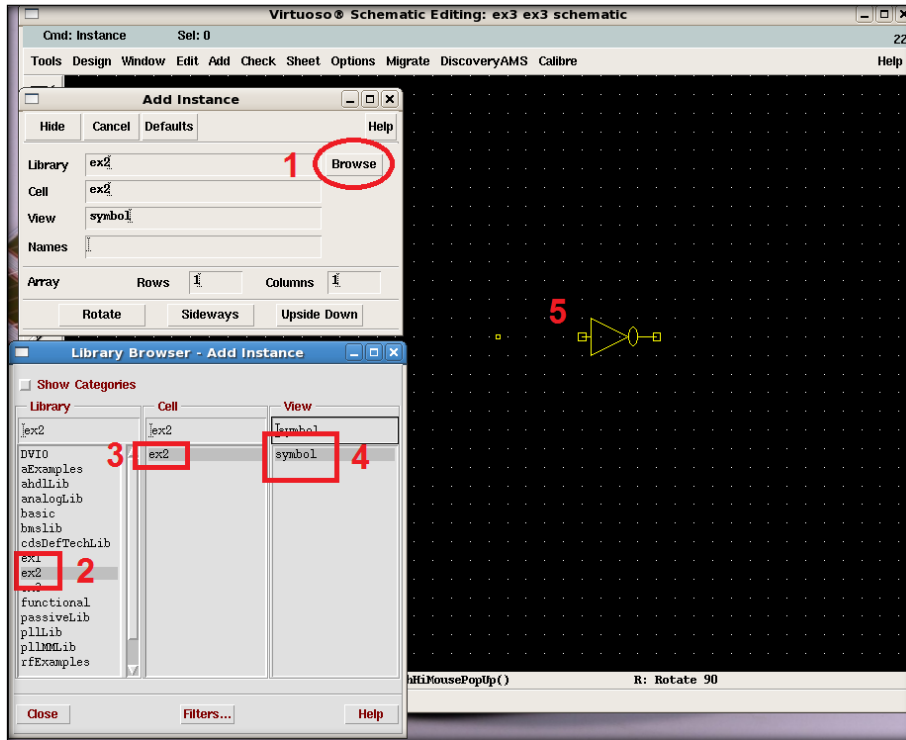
Virtuoso® Schematic Editing: ex3 ex3 schematic

Cmd: Instance Sel: 0

22

Tools Design Window Edit Add Check Sheet Options Migrate DiscoveryAMS Calibre Help

Add Instance

Hide Cancel Defaults Help

Library ex2

1

Browse

Cell ex2

View symbol

Names

Array Rows 1 Columns 1

Rotate Sideways Upside Down

5

Library Browser - Add Instance

Show Categories

Library

ex2

DVIO
aExamples
ahdlLib
analogLib
basic
bmslib
cdsDefTechLib
ex1
ex2
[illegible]
functional
passiveLib
pllLib
pllMMLib
rfExamples

2

Cell

ex2

3

ex2

View

symbol

symbol

4

hHiMousePopUp()

R: Rotate 90

Close Filters... Help